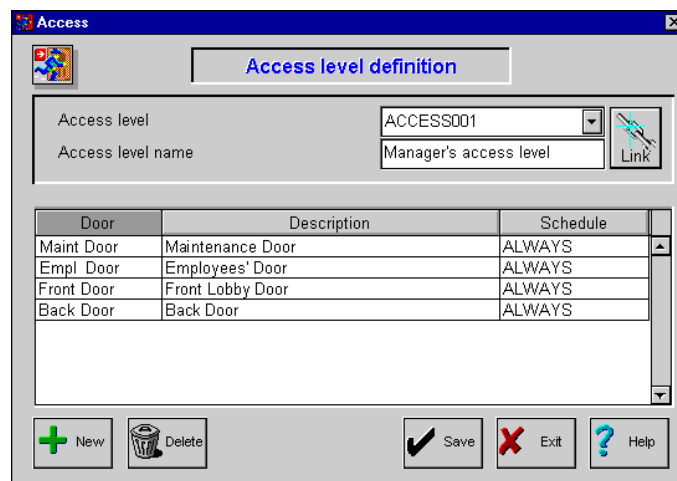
Access

Access level definition

Access level ACCESS001

Access level name Manager's access level

Link

| Door | Description | Schedule |
|---|---|---|
| Maint Door | Maintenance Door | ALWAYS |
| Empl Door | Employees' Door | ALWAYS |
| Front Door | Front Lobby Door | ALWAYS |
| Back Door | Back Door | ALWAYS |

New Delete Save Exit Help